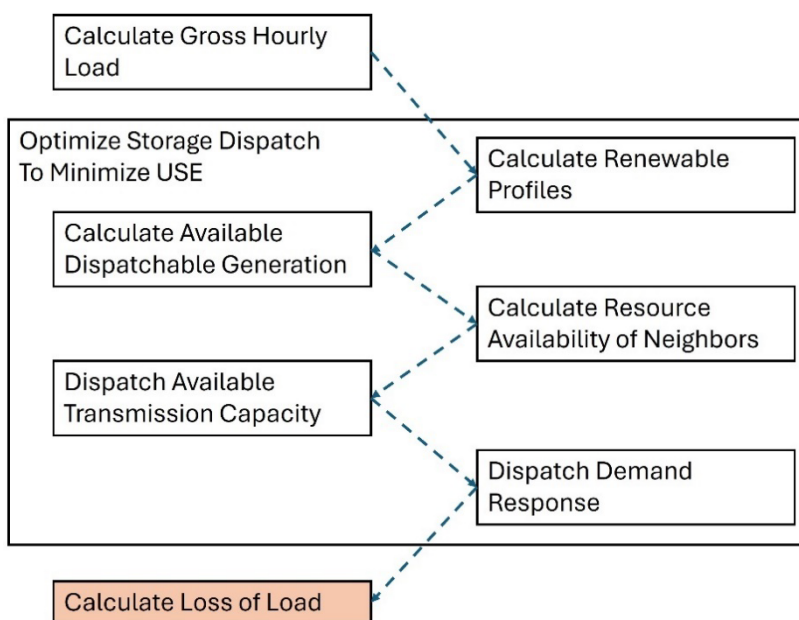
Calculate Gross Hourly Load

Optimize Storage Dispatch To Minimize USE

Calculate Renewable Profiles

Calculate Available Dispatchable Generation

Calculate Resource Availability of Neighbors

Dispatch Available Transmission Capacity

Dispatch Demand Response

Calculate Loss of Load